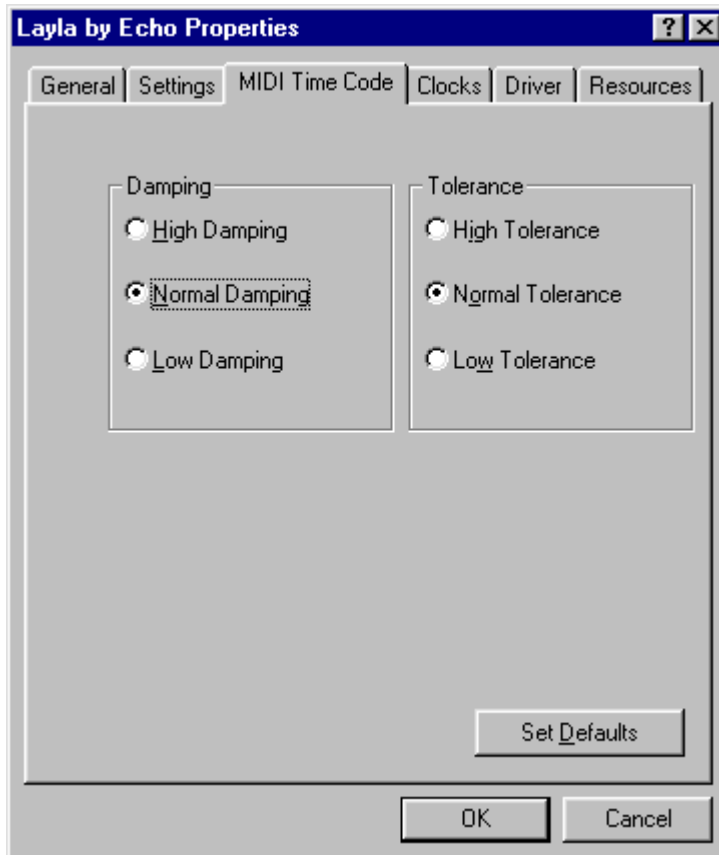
Layla by Echo Properties

?

General | Settings | MIDI Time Code | Clocks | Driver | Resources

Damping
High Damping
Normal Damping
Low Damping

Tolerance
High Tolerance
Normal Tolerance
Low Tolerance

Set Defaults

OK

Cancel